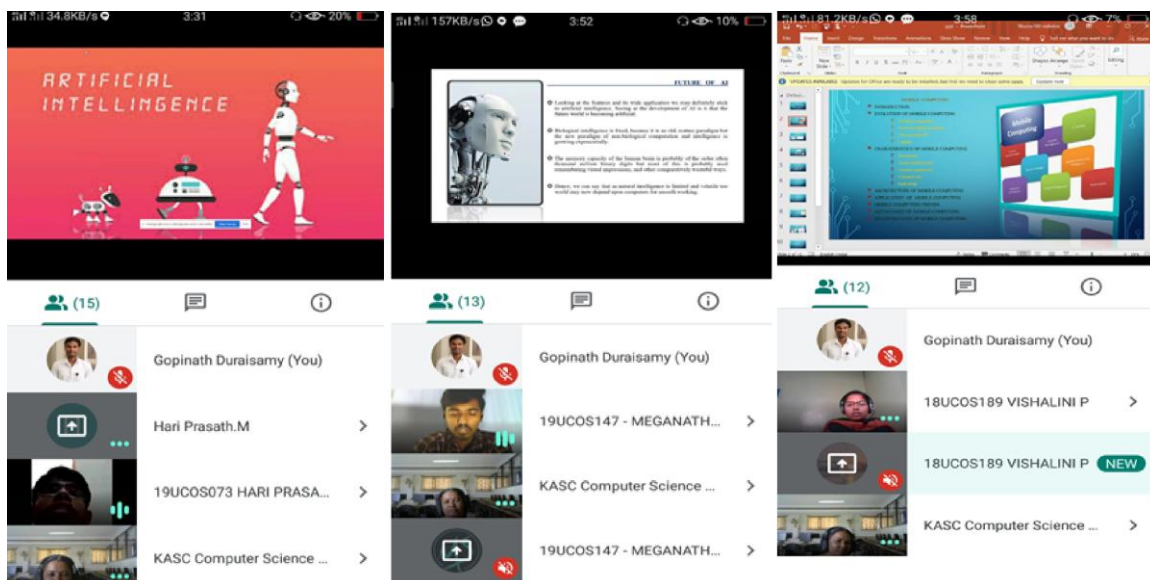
34.8KB/s 3:31 20%

ARTIFICIAL INTELLIGENCE

(15)

Gopinath Duraisamy (You)

Hari Prasath.M

19UCOS073 HARI PRASA...

KASC Computer Science ...

157KB/s 3:52 10%

FUTURE OF AI

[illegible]

(13)

Gopinath Duraisamy (You)

19UCOS147 - MEGANATH...

KASC Computer Science ...

19UCOS147 - MEGANATH...

81.2KB/s 3:58 7%

Mobile Computing

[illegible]

(12)

Gopinath Duraisamy (You)

18UCOS189 VISHALINI P

18UCOS189 VISHALINI P NEW

KASC Computer Science ...